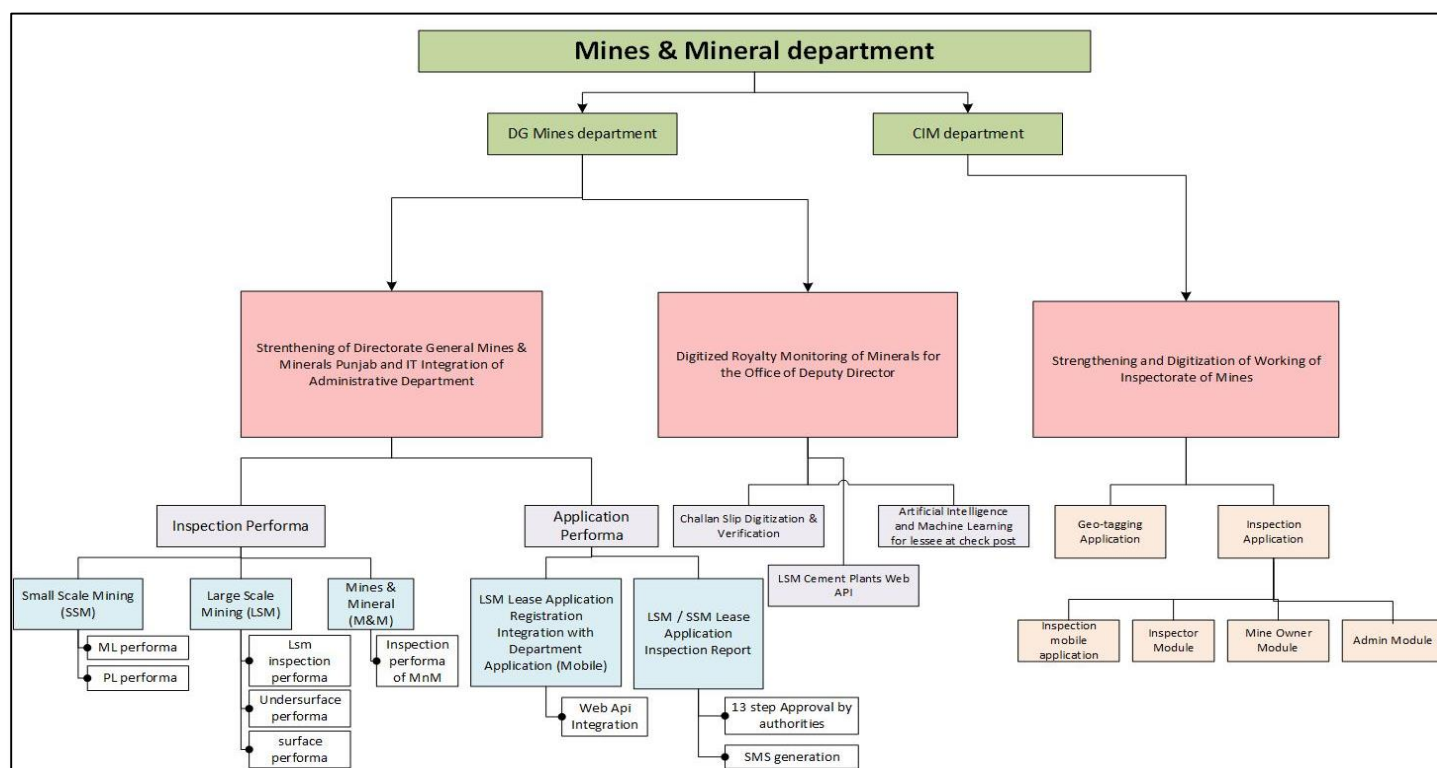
Mines & Mineral department

DG Mines department

CIM department

Strenthening of Directorate General Mines & Minerals Punjab and IT Integration of Administrative Department

Digitized Royalty Monitoring of Minerals for the Office of Deputy Director

Strengthening and Digitization of Working of Inspectorate of Mines

Inspection Performa

Application Performa

Challan Slip Digitization & Verification

Artificial Intelligence and Machine Learning for lessee at check post

LSM Cement Plants Web API

Geo-tagging Application

Inspection Application

Small Scale Mining (SSM)

ML performa

PL performa

Large Scale Mining (LSM)

Lsm inspection performa

Undersurface performa

surface performa

Mines & Mineral (M&M)

Inspection performa of MnM

LSM Lease Application Registration Integration with Department Application (Mobile)

Web Api Integration

LSM / SSM Lease Application Inspection Report

13 step Approval by authorities

SMS generation

Inspection mobile application

Inspector Module

Mine Owner Module

Admin Module